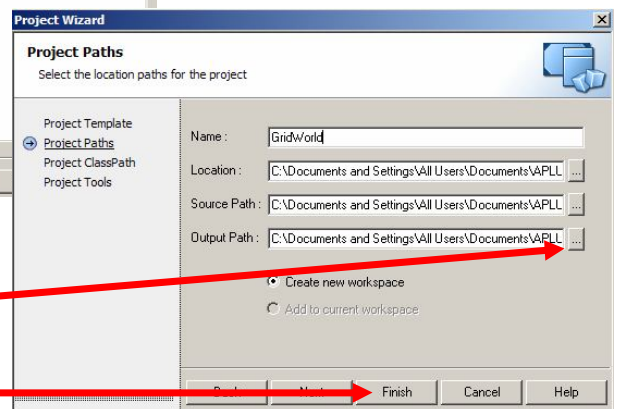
Project Wizard

Project Paths

Select the location paths for the project

Project Template
Project Paths
Project ClassPath
Project Tools

Name : GridWorld

Location : C:\Documents and Settings\All Users\Documents\APLL

Source Path : C:\Documents and Settings\All Users\Documents\APLL

Output Path : C:\Documents and Settings\All Users\Documents\APLL

Create new workspace

Add to current workspace

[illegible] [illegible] Finish Cancel Help